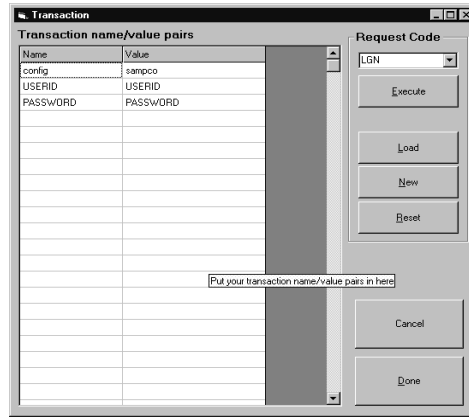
Transaction

Transaction name/value pairs

| Name | Value |
|---|---|
| config | sampco |
| USERID | USERID |
| PASSWORD | PASSWORD |

Request Code

LGN

Execute

Load

New

Reset

Put your transaction name/value pairs in here

Cancel

Done